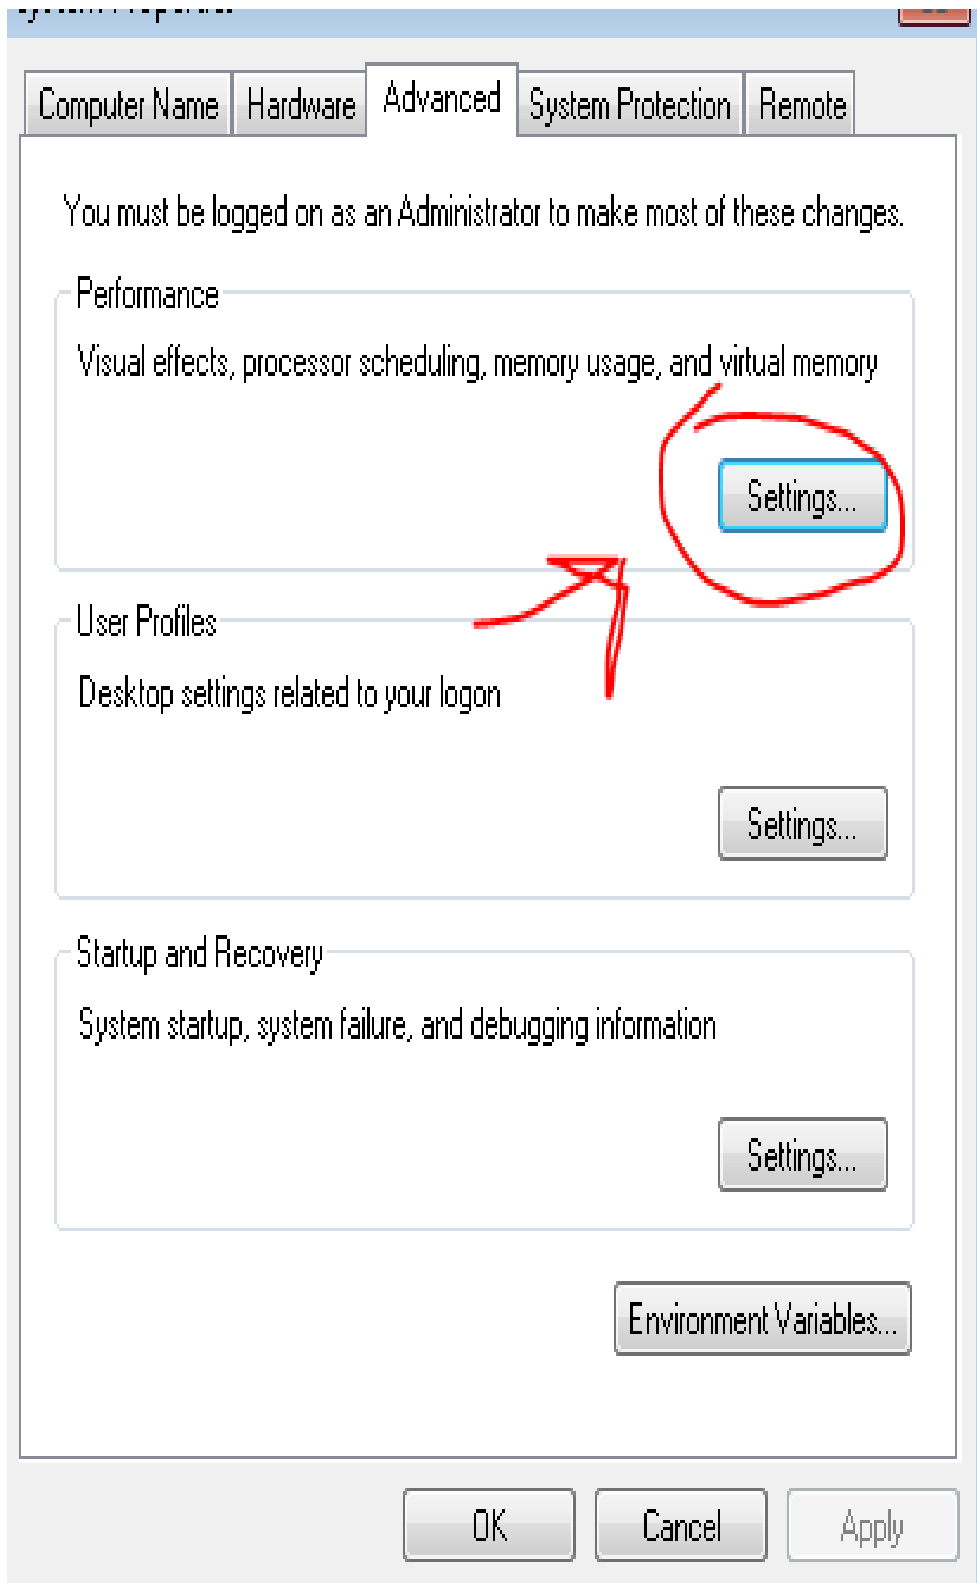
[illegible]

Computer Name | Hardware | Advanced | System Protection | Remote

You must be logged on as an Administrator to make most of these changes.

Performance

Visual effects, processor scheduling, memory usage, and virtual memory

Settings...

User Profiles

Desktop settings related to your logon

Settings...

Startup and Recovery

System startup, system failure, and debugging information

Settings...

Environment Variables...

OK Cancel Apply